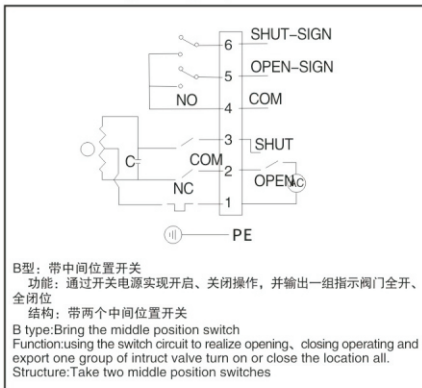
6 SHUT-SIGN
5 OPEN-SIGN
NO
4 COM
3 SHUT
C
COM
2
OPEN
AC
NC
1
PE

B型：带中间位置开关
功能：通过开关电源实现开启、关闭操作，并输出一组指示阀门全开、全闭位
结构：带两个中间位置开关
B type:Bring the middle position switch
Function:using the switch circuit to realize opening、closing operating and export one group of intruct valve turn on or close the location all.
Structure:Take two middle position switches